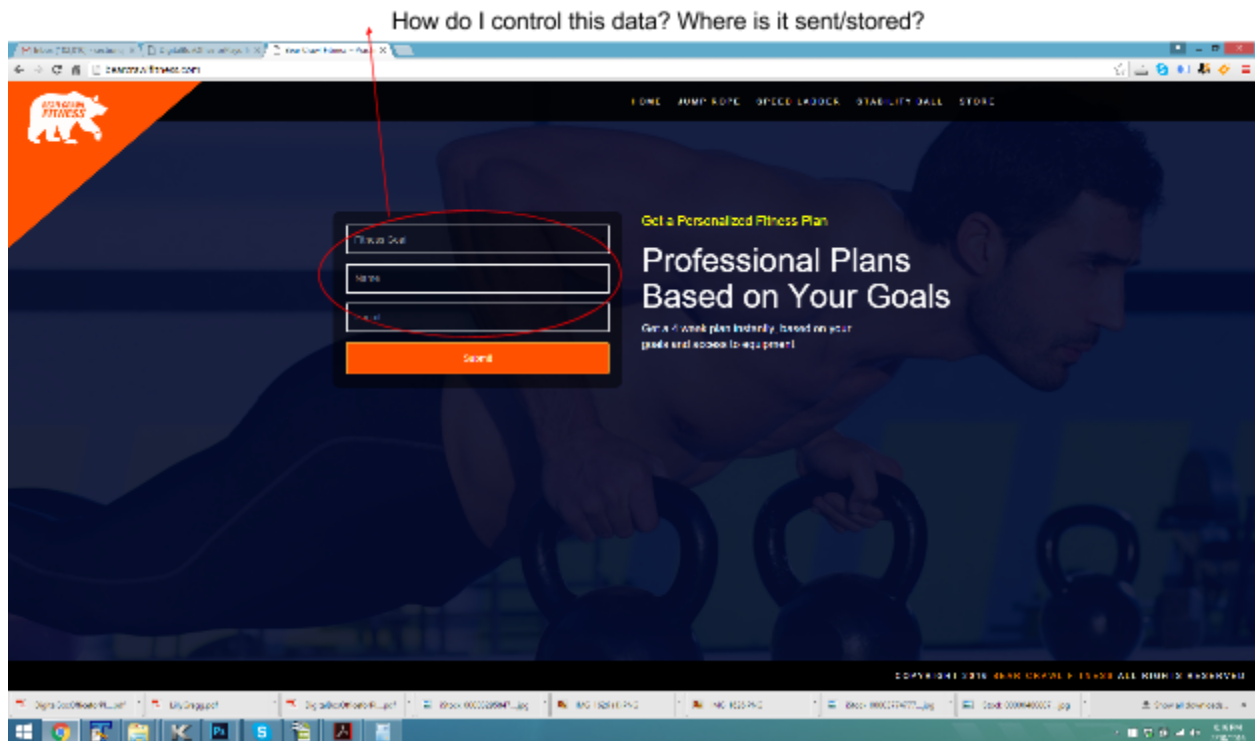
How do I control this data? Where is it sent/stored?

bearcrawlfitness.com

HOME JUMP ROPE SPEED LADDER STABILITY BALL STORE

Fitness Goal

Name

Email

Submit

Get a Personalized Fitness Plan

Professional Plans Based on Your Goals

Get a 4 week plan instantly, based on your goals and access to equipment

COPYRIGHT 2016 BEAR CRAWL FITNESS ALL RIGHTS RESERVED

Show all downloads...